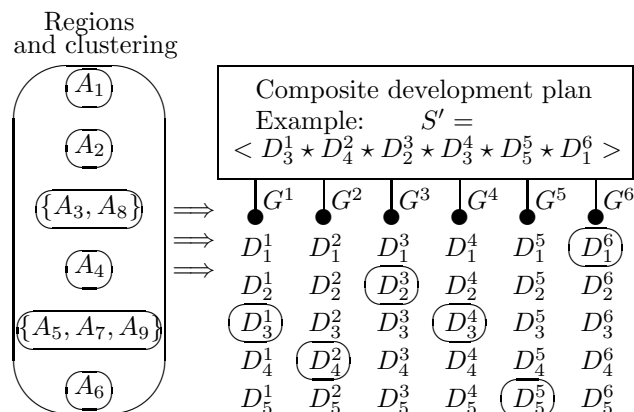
Regions and clustering

$A_1$

$A_2$

$\{A_3, A_8\}$

$A_4$

$\{A_5, A_7, A_9\}$

$A_6$

$\Longrightarrow$
$\Longrightarrow$
$\Longrightarrow$

Composite development plan
Example: $S' =$
$< D_3^1 \star D_4^2 \star D_2^3 \star D_3^4 \star D_5^5 \star D_1^6 >$

$G^1$ $G^2$ $G^3$ $G^4$ $G^5$ $G^6$

| | | | | | |
|---|---|---|---|---|---|
| $D_1^1$ | $D_1^2$ | $D_1^3$ | $D_1^4$ | $D_1^5$ | $D_1^6$ |
| $D_2^1$ | $D_2^2$ | $D_2^3$ | $D_2^4$ | $D_2^5$ | $D_2^6$ |
| $D_3^1$ | $D_3^2$ | $D_3^3$ | $D_3^4$ | $D_3^5$ | $D_3^6$ |
| $D_4^1$ | $D_4^2$ | $D_4^3$ | $D_4^4$ | $D_4^5$ | $D_4^6$ |
| $D_5^1$ | $D_5^2$ | $D_5^3$ | $D_5^4$ | $D_5^5$ | $D_5^6$ |